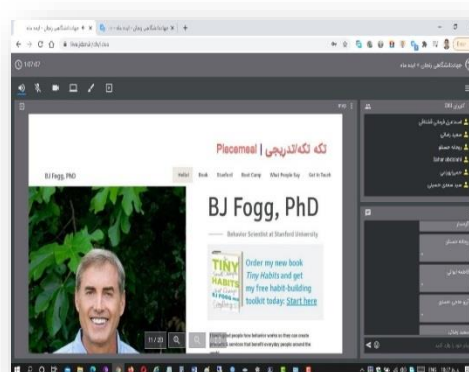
تکه تکه/تدریجی | Piecemeal

BJ Fogg, PhD

Hello! Book Stanford Boot Camp What People Say Get In Touch

BJ Fogg, PhD

Behavior Scientist at Stanford University

Order my new book Tiny Habits and get my free habit-building toolkit today: Start here

TINY HABITS

11 / 20

01:07:47

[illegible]

سعید رضائی

Zahra abdolahi

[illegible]